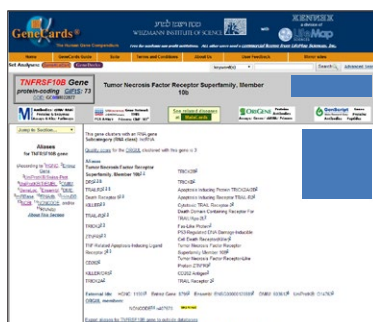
GeneCards®
The Human Gene Compendium
WEIZMANN INSTITUTE OF SCIENCE
KENNEX
LifeMap
Free for academic non-profit institutions. Other users need a Commercial license from LifeMap Sciences, Inc.
Home
GeneCards Guide
Tools
Terms and Conditions
About Us
User Feedback
Mirror sites
Search
Advanced
TNFRSF10B Gene
protein-coding
Tumor Necrosis Factor Receptor Superfamily, Member 10b
See relevant diseases at MalaCards
OriGene
GenScript
Jump to Section...
Aliases for TNFRSF10B gene
Aliases
Tumor Necrosis Factor Receptor Superfamily, Member 10b
DR5
TRAILR2
Death Receptor 5
KILLER
TRICK2
ZTNFR9
TNF-Related Apoptosis-Inducing Ligand Receptor 2
CD262
KILLER/DR5
TRICKB
TRICK2A
TRICK2B
Apoptosis Inducing Protein TRICK2A/2B
Apoptosis Inducing Receptor TRAIL-R2
Cytotoxic TRAIL Receptor-2
Death Domain Containing Receptor For TRAIL/Apo-2L
Fas-Like Protein
P53-Regulated DNA Damage-Inducible Cell Death Receptor(Killer)
Tumor Necrosis Factor Receptor Superfamily Member 10B
Tumor Necrosis Factor Receptor-Like Protein ZTNFR9
CD262 Antigen
TRAIL Receptor 2
External Ids: